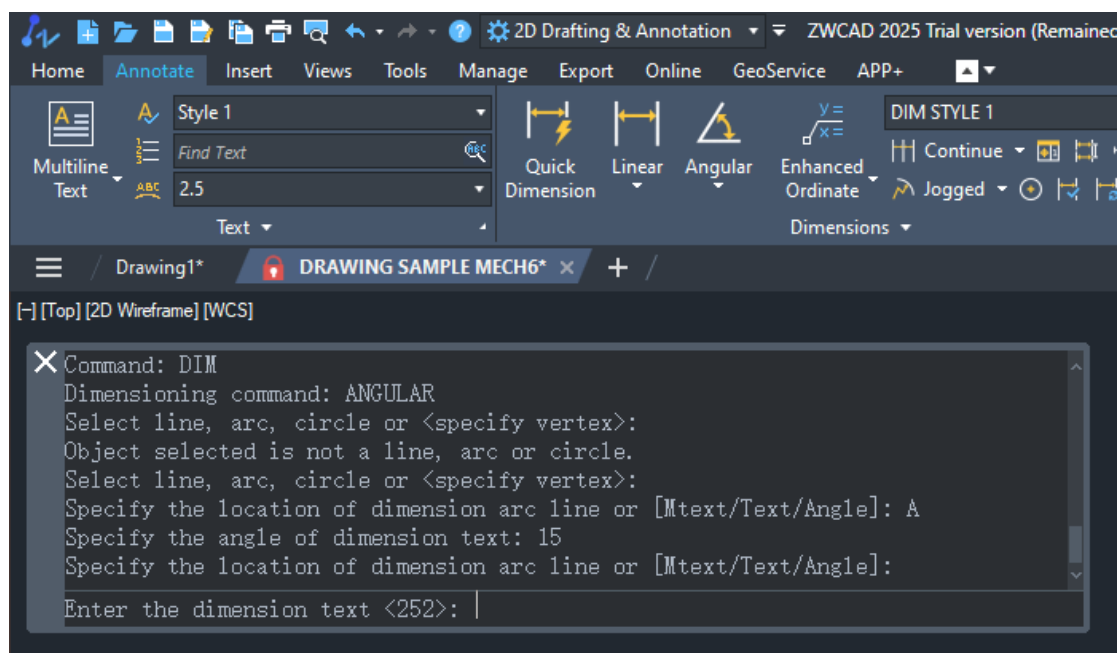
2D Drafting & Annotation ZWCAD 2025 Trial version (Remained

Home Annotate Insert Views Tools Manage Export Online GeoService APP+

Multiline Text
Style 1
Find Text
2.5
Text

Quick Dimension
Linear
Angular
Enhanced Ordinate
DIM STYLE 1
Continue
Jogged
Dimensions

Drawing1*
DRAWING SAMPLE MECH6*

[–] [Top] [2D Wireframe] [WCS]

Command: DIM
Dimensioning command: ANGULAR
Select line, arc, circle or <specify vertex>:
Object selected is not a line, arc or circle.
Select line, arc, circle or <specify vertex>:
Specify the location of dimension arc line or [Mtext/Text/Angle]: A
Specify the angle of dimension text: 15
Specify the location of dimension arc line or [Mtext/Text/Angle]:
Enter the dimension text <252>: